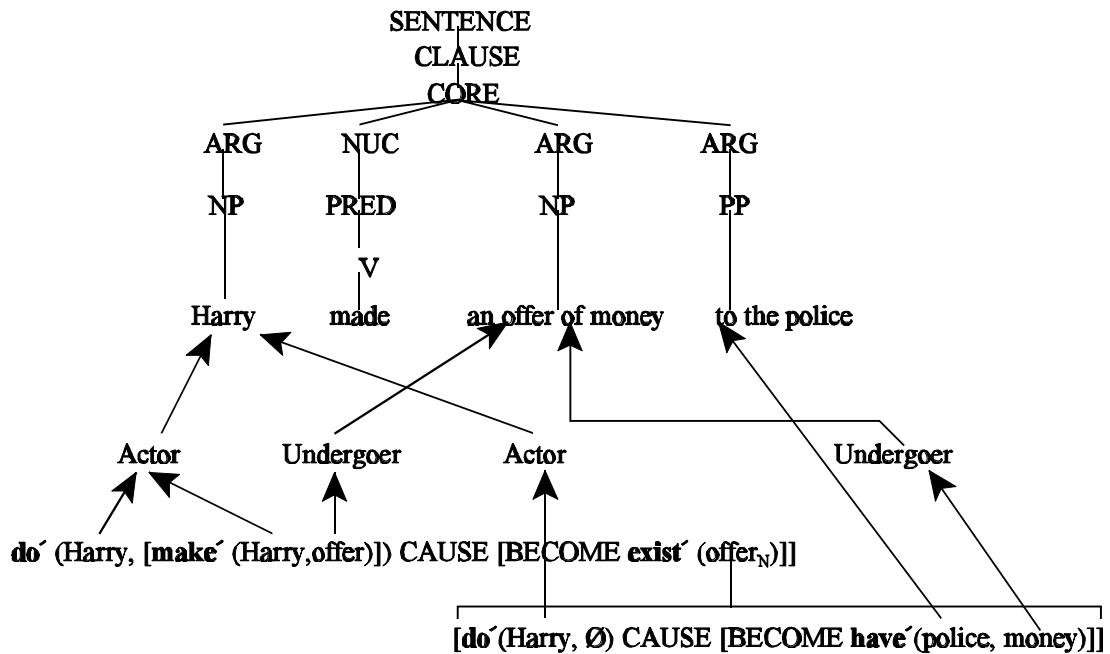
SENTENCE
CLAUSE
CORE
ARG NUC ARG ARG
NP PRED NP PP
V
Harry made an offer of money to the police

Actor Undergoer Actor Undergoer

do´ (Harry, [make´ (Harry,offer)]) CAUSE [BECOME exist´ (offer$_N$)]]

[do´(Harry, Ø) CAUSE [BECOME have´(police, money)]]